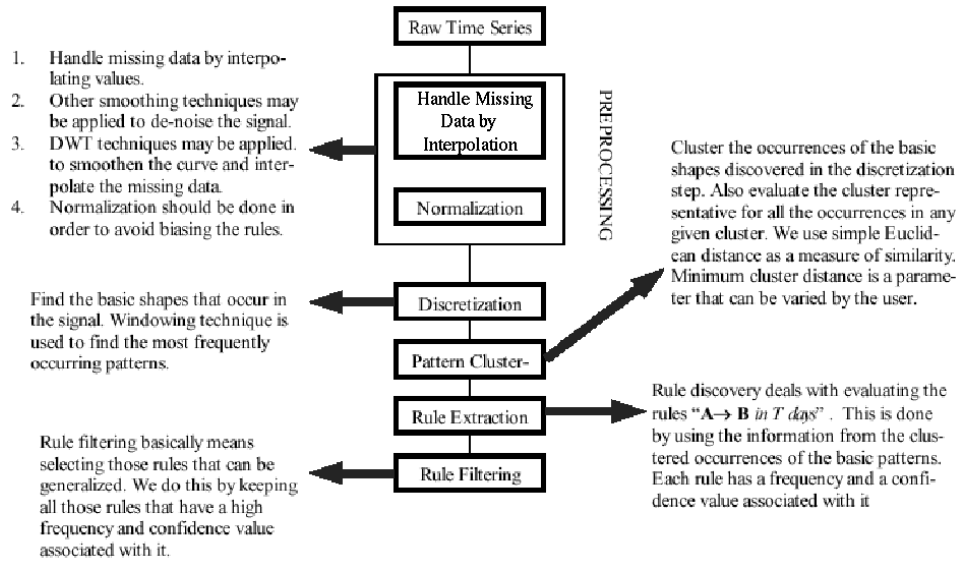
Raw Time Series

1. Handle missing data by interpolating values.
2. Other smoothing techniques may be applied to de-noise the signal.
3. DWT techniques may be applied. to smoothen the curve and interpolate the missing data.
4. Normalization should be done in order to avoid biasing the rules.

Handle Missing Data by Interpolation

Normalization

PREPROCESSING

Cluster the occurrences of the basic shapes discovered in the discretization step. Also evaluate the cluster representative for all the occurrences in any given cluster. We use simple Euclidean distance as a measure of similarity. Minimum cluster distance is a parameter that can be varied by the user.

Find the basic shapes that occur in the signal. Windowing technique is used to find the most frequently occurring patterns.

Discretization

Pattern Cluster-

Rule discovery deals with evaluating the rules "**A→ B** *in T days*" . This is done by using the information from the clustered occurrences of the basic patterns. Each rule has a frequency and a confidence value associated with it

Rule Extraction

Rule filtering basically means selecting those rules that can be generalized. We do this by keeping all those rules that have a high frequency and confidence value associated with it.

Rule Filtering